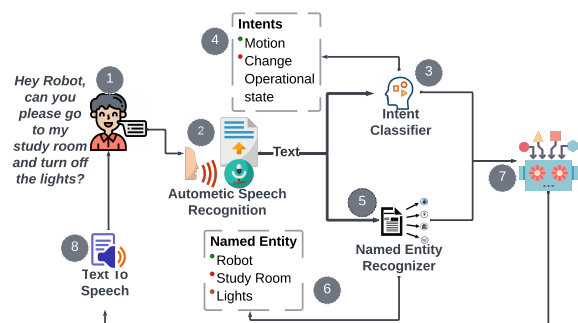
Hey Robot, can you please go to my study room and turn off the lights?

1

2

Automatic Speech Recognition

Text

4

Intents
Motion
Change Operational state

3

Intent Classifier

5

Named Entity Recognizer

7

Named Entity
Robot
Study Room
Lights

6

8

Text To Speech